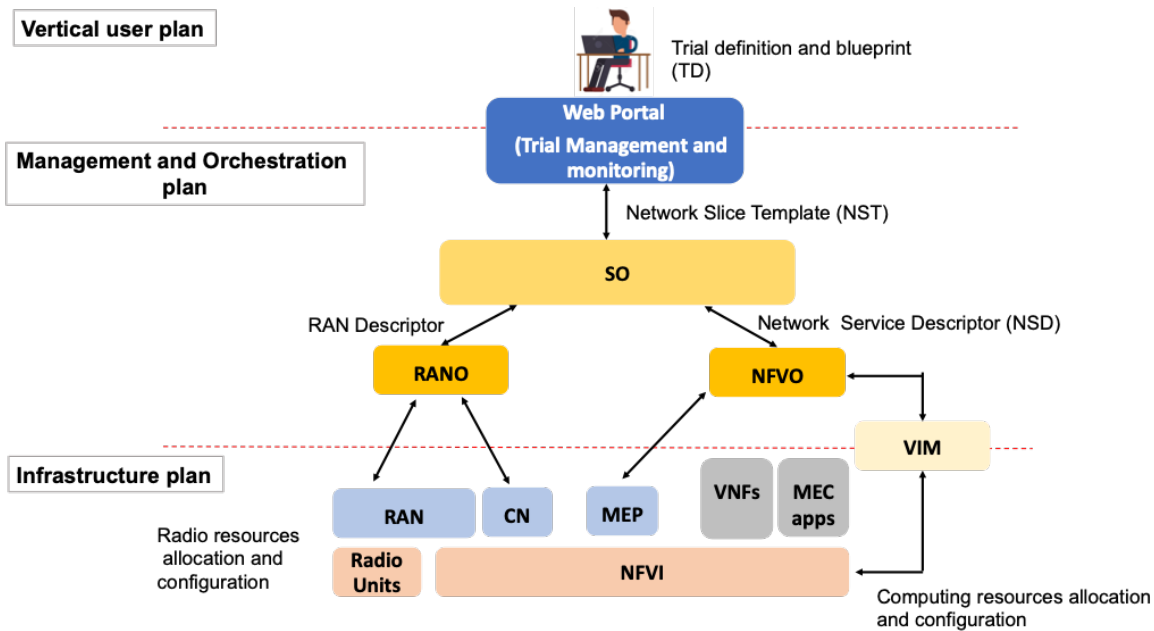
Vertical user plan

Trial definition and blueprint (TD)

Web Portal
(Trial Management and monitoring)

Management and Orchestration plan

Network Slice Template (NST)

SO

RAN Descriptor

Network Service Descriptor (NSD)

RANO

NFVO

VIM

Infrastructure plan

RAN

CN

MEP

VNFs

MEC apps

Radio resources allocation and configuration

Radio Units

NFVI

Computing resources allocation and configuration